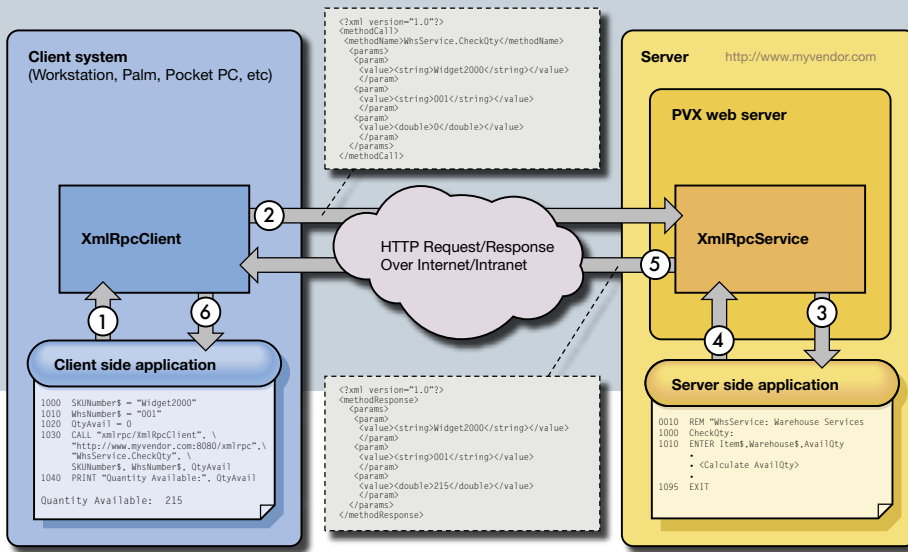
Client system
(Workstation, Palm, Pocket PC, etc)

<?xml version="1.0"?>
<methodCall>
<methodName>WhsService.CheckQty</methodName>
<params>
<param>
<value><string>Widget2000</string></value>
</param>
<param>
<value><string>001</string></value>
</param>
<param>
<value><double>0</double></value>
</param>
</params>
</methodCall>

Server http://www.myvendor.com

PVX web server

XmlRpcClient

2

HTTP Request/Response
Over Internet/Intranet

XmlRpcService

5

1

6

3

4

Client side application

Server side application

1000 SKUNumber$ = "Widget2000"
1010 WhsNumber$ = "001"
1020 QtyAvail = 0
1030 CALL "xmlrpc/XmlRpcClient", \
"http://www.myvendor.com:8080/xmlrpc",\
"WhsService.CheckQty", \
SKUNumber$, WhsNumber$, QtyAvail
1040 PRINT "Quantity Available:", QtyAvail

Quantity Available: 215

<?xml version="1.0"?>
<methodResponse>
<params>
<param>
<value><string>Widget2000</string></value>
</param>
<param>
<value><string>001</string></value>
</param>
<param>
<value><double>215</double></value>
</param>
</params>
</methodResponse>

0010 REM "WhsService: Warehouse Services
1000 CheckQty:
1010 ENTER Item$,Warehouse$,AvailQty
•
• <Calculate AvailQty>
•
1095 EXIT